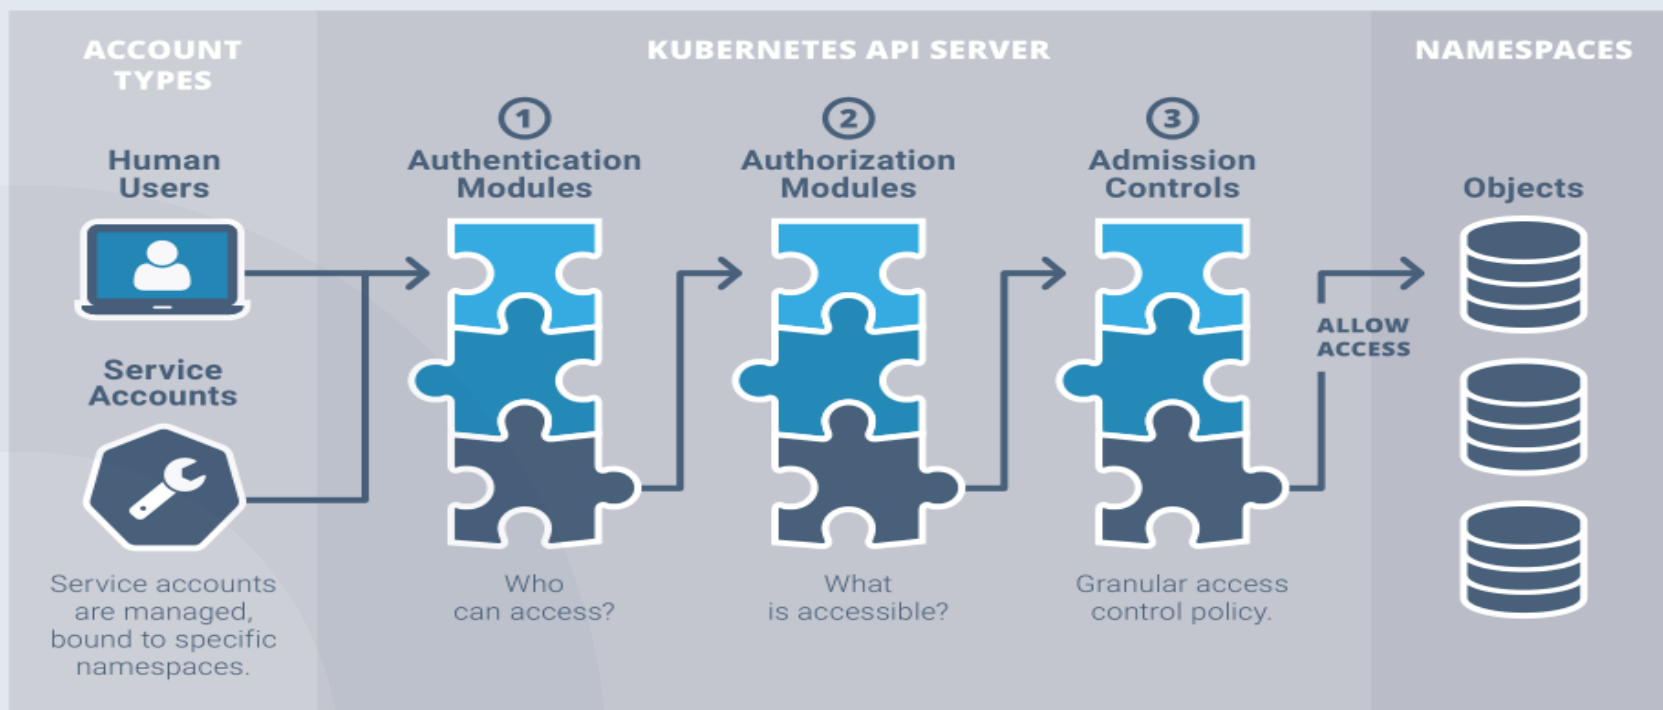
ACCOUNT TYPES

Human Users

Service Accounts

Service accounts are managed, bound to specific namespaces.

KUBERNETES API SERVER

1
Authentication Modules

Who can access?

2
Authorization Modules

What is accessible?

3
Admission Controls

Granular access control policy.

ALLOW ACCESS

NAMESPACES

Objects